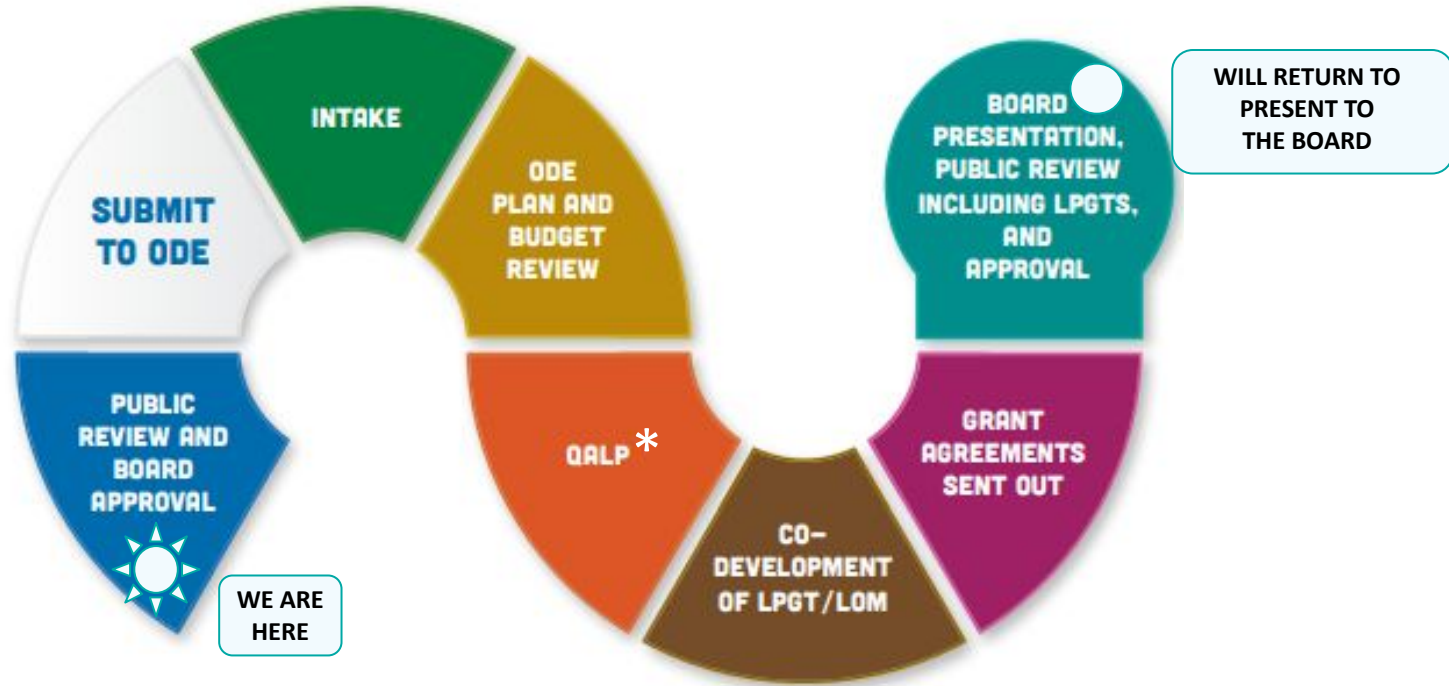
PUBLIC REVIEW AND BOARD APPROVAL

WE ARE HERE

SUBMIT TO ODE

INTAKE

ODE PLAN AND BUDGET REVIEW

QALP*

CO-DEVELOPMENT OF LPGT/LOM

GRANT AGREEMENTS SENT OUT

BOARD PRESENTATION, PUBLIC REVIEW INCLUDING LPGTS, AND APPROVAL

WILL RETURN TO PRESENT TO THE BOARD